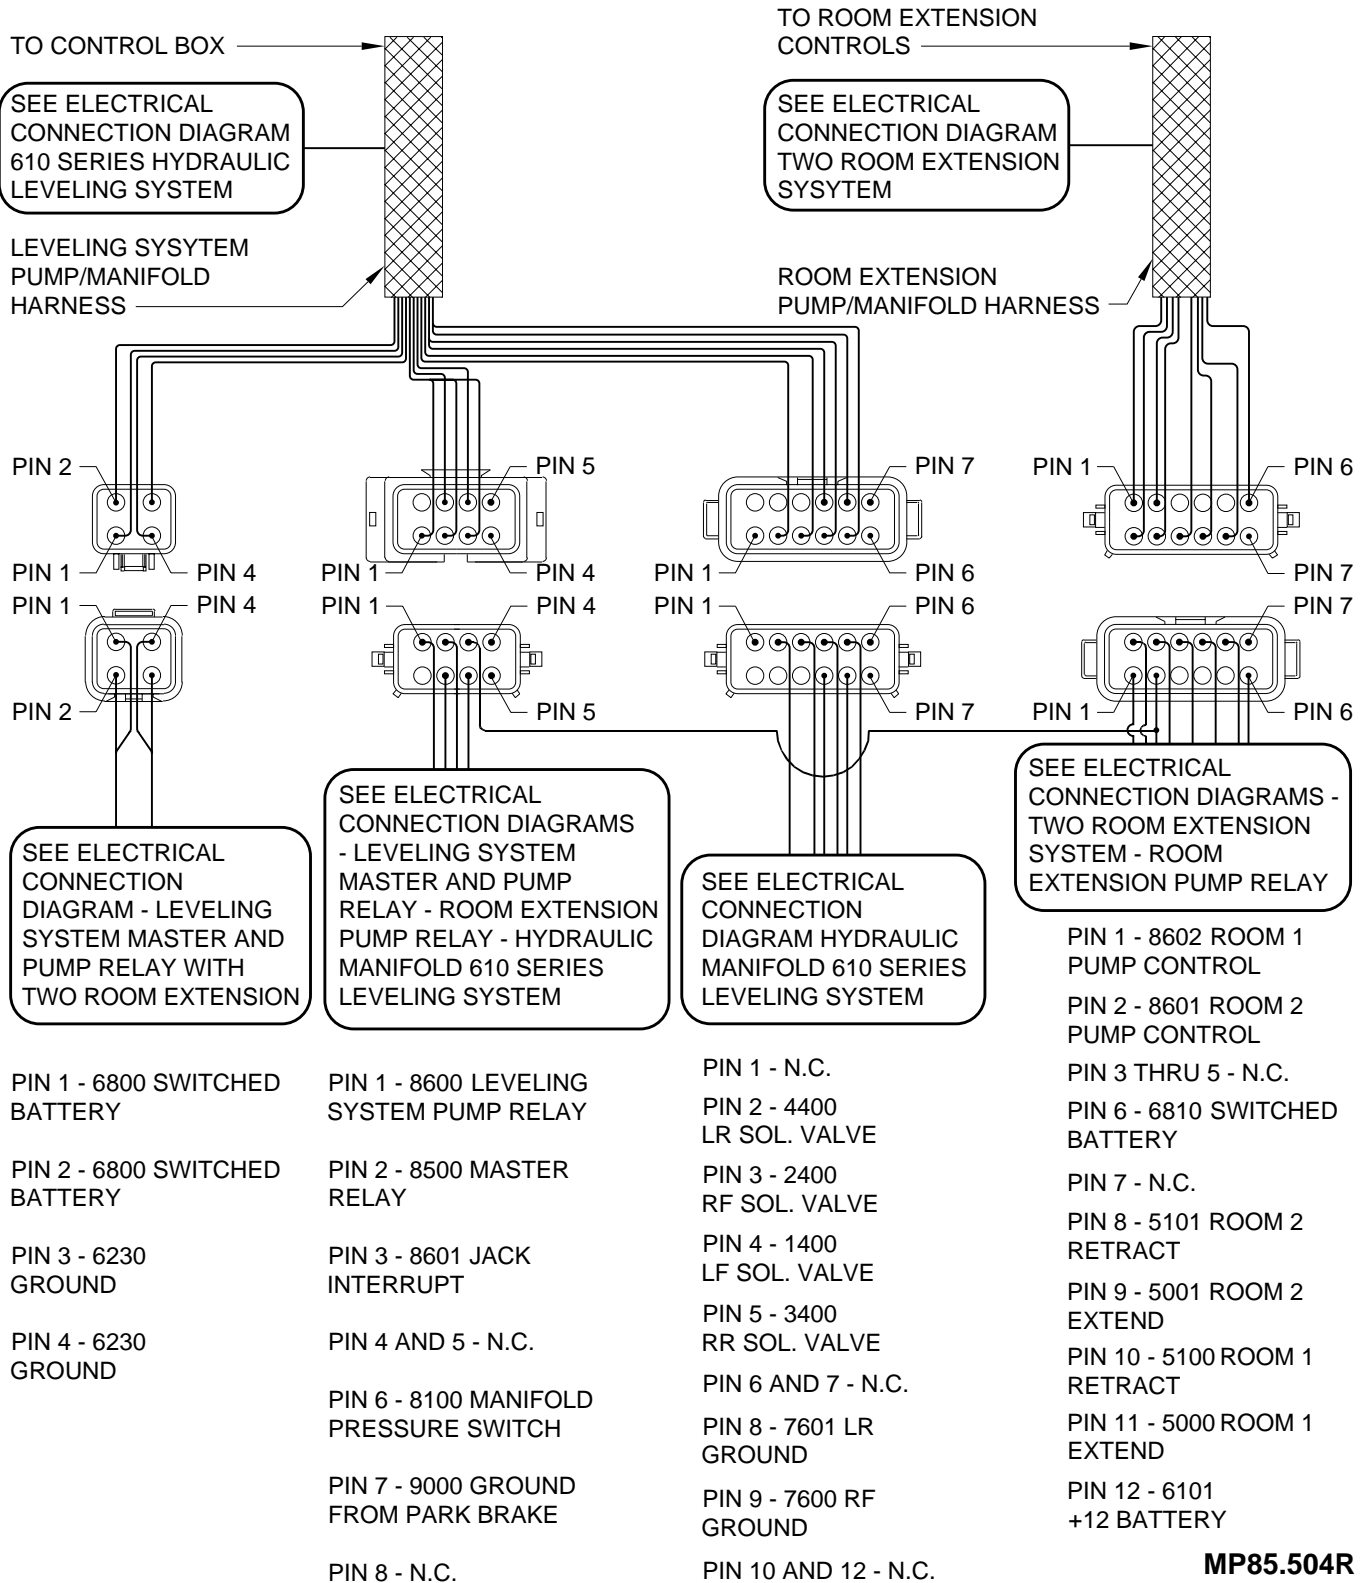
TO CONTROL BOX

SEE ELECTRICAL CONNECTION DIAGRAM 610 SERIES HYDRAULIC LEVELING SYSTEM

LEVELING SYSYTEM PUMP/MANIFOLD HARNESS

TO ROOM EXTENSION CONTROLS

SEE ELECTRICAL CONNECTION DIAGRAM TWO ROOM EXTENSION SYSYTEM

ROOM EXTENSION PUMP/MANIFOLD HARNESS

PIN 2
PIN 1
PIN 4
PIN 1
PIN 4
PIN 2

PIN 5
PIN 1
PIN 4
PIN 1
PIN 4
PIN 5

PIN 7
PIN 1
PIN 6
PIN 1
PIN 6
PIN 7

PIN 1
PIN 6
PIN 7
PIN 7
PIN 1
PIN 6

SEE ELECTRICAL CONNECTION DIAGRAM - LEVELING SYSTEM MASTER AND PUMP RELAY WITH TWO ROOM EXTENSION

SEE ELECTRICAL CONNECTION DIAGRAMS - LEVELING SYSTEM MASTER AND PUMP RELAY - ROOM EXTENSION PUMP RELAY - HYDRAULIC MANIFOLD 610 SERIES LEVELING SYSTEM

SEE ELECTRICAL CONNECTION DIAGRAM HYDRAULIC MANIFOLD 610 SERIES LEVELING SYSTEM

SEE ELECTRICAL CONNECTION DIAGRAMS - TWO ROOM EXTENSION SYSTEM - ROOM EXTENSION PUMP RELAY

PIN 1 - 6800 SWITCHED BATTERY

PIN 2 - 6800 SWITCHED BATTERY

PIN 3 - 6230 GROUND

PIN 4 - 6230 GROUND

PIN 1 - 8600 LEVELING SYSTEM PUMP RELAY

PIN 2 - 8500 MASTER RELAY

PIN 3 - 8601 JACK INTERRUPT

PIN 4 AND 5 - N.C.

PIN 6 - 8100 MANIFOLD PRESSURE SWITCH

PIN 7 - 9000 GROUND FROM PARK BRAKE

PIN 8 - N.C.

PIN 1 - N.C.

PIN 2 - 4400 LR SOL. VALVE

PIN 3 - 2400 RF SOL. VALVE

PIN 4 - 1400 LF SOL. VALVE

PIN 5 - 3400 RR SOL. VALVE

PIN 6 AND 7 - N.C.

PIN 8 - 7601 LR GROUND

PIN 9 - 7600 RF GROUND

PIN 10 AND 12 - N.C.

PIN 1 - 8602 ROOM 1 PUMP CONTROL

PIN 2 - 8601 ROOM 2 PUMP CONTROL

PIN 3 THRU 5 - N.C.

PIN 6 - 6810 SWITCHED BATTERY

PIN 7 - N.C.

PIN 8 - 5101 ROOM 2 RETRACT

PIN 9 - 5001 ROOM 2 EXTEND

PIN 10 - 5100 ROOM 1 RETRACT

PIN 11 - 5000 ROOM 1 EXTEND

PIN 12 - 6101 +12 BATTERY

MP85.504R